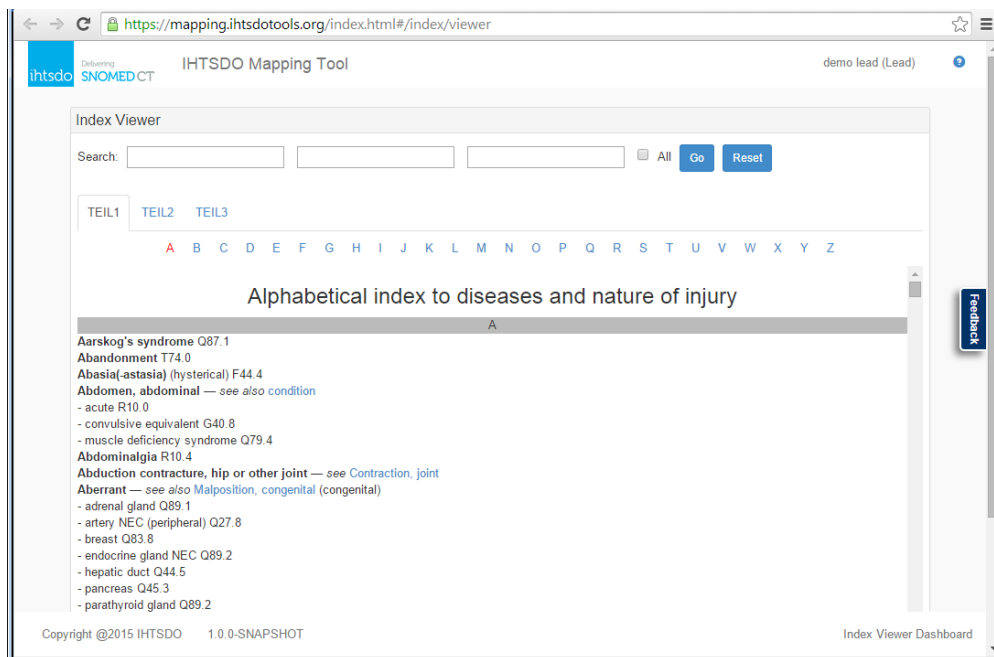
https://mapping.ihtsdotools.org/index.html#/index/viewer

ihtsdo Delivering SNOMED CT

IHTSDO Mapping Tool

demo lead (Lead)

Index Viewer

Search:

All Go Reset

TEIL1 TEIL2 TEIL3

A B C D E F G H I J K L M N O P Q R S T U V W X Y Z

Alphabetical index to diseases and nature of injury

A

**Aarskog's syndrome** Q87.1
**Abandonment** T74.0
**Abasia(-astasia)** (hysterical) F44.4
**Abdomen, abdominal** — *see also* condition
- acute R10.0
- convulsive equivalent G40.8
- muscle deficiency syndrome Q79.4
**Abdominalgia** R10.4
**Abduction contracture, hip or other joint** — *see* Contraction, joint
**Aberrant** — *see also* Malposition, congenital (congenital)
- adrenal gland Q89.1
- artery NEC (peripheral) Q27.8
- breast Q83.8
- endocrine gland NEC Q89.2
- hepatic duct Q44.5
- pancreas Q45.3
- parathyroid gland Q89.2

Feedback

Copyright @2015 IHTSDO 1.0.0-SNAPSHOT

Index Viewer Dashboard